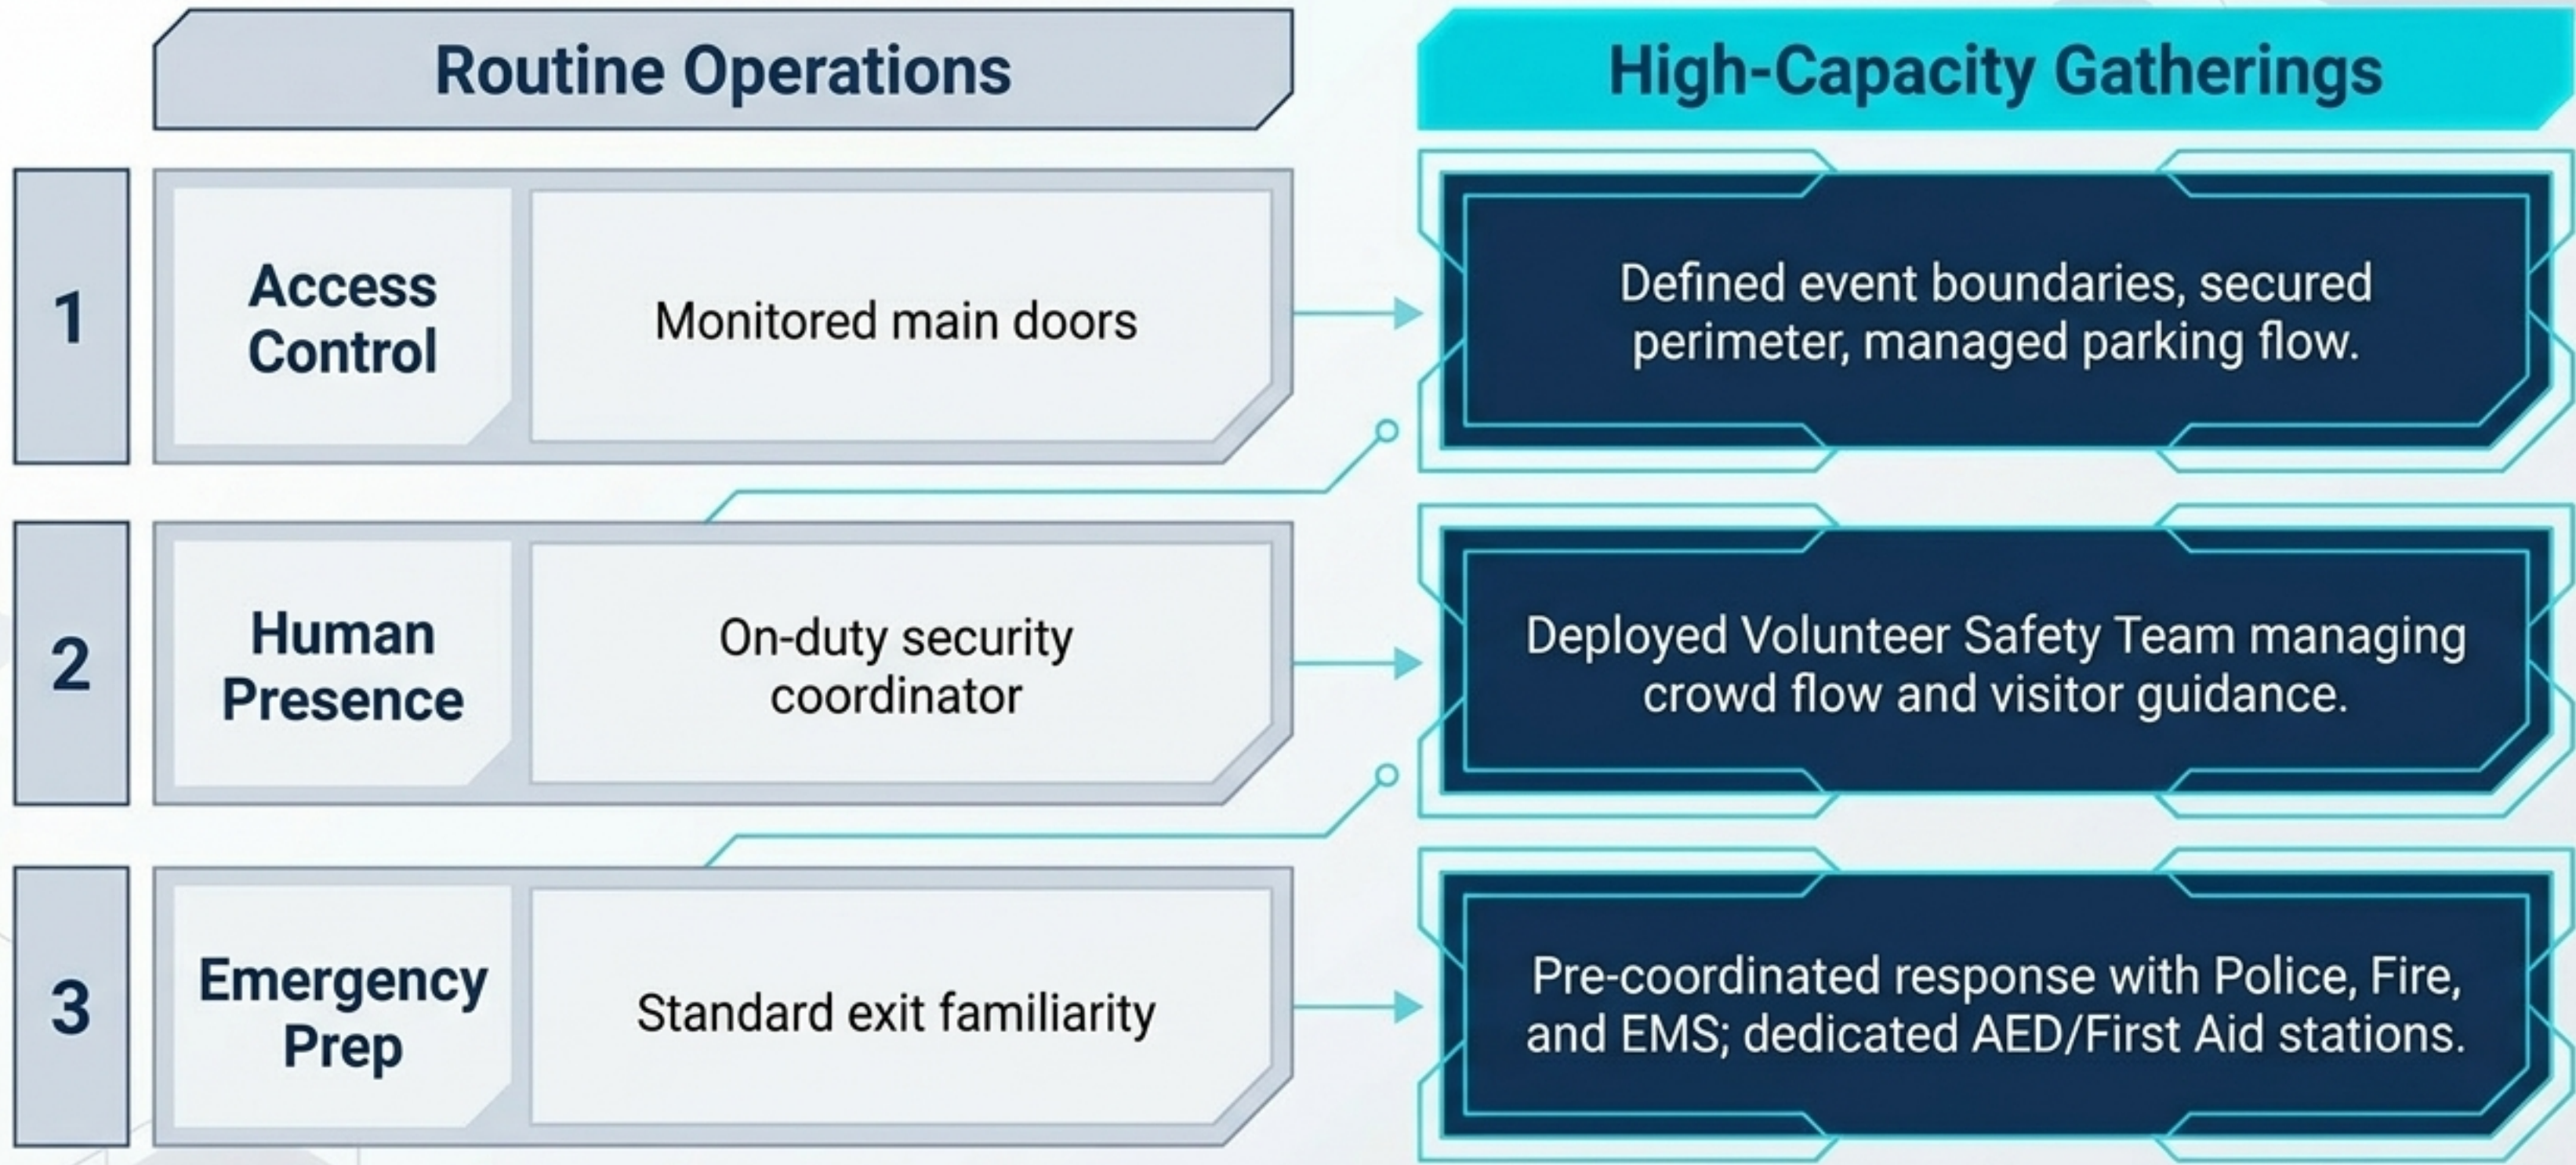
| | | Routine Operations | High-Capacity Gatherings |
|---|---|---|---|
| 1 | Access Control | Monitored main doors | Defined event boundaries, secured perimeter, managed parking flow. |
| 2 | Human Presence | On-duty security coordinator | Deployed Volunteer Safety Team managing crowd flow and visitor guidance. |
| 3 | Emergency Prep | Standard exit familiarity | Pre-coordinated response with Police, Fire, and EMS; dedicated AED/First Aid stations. |